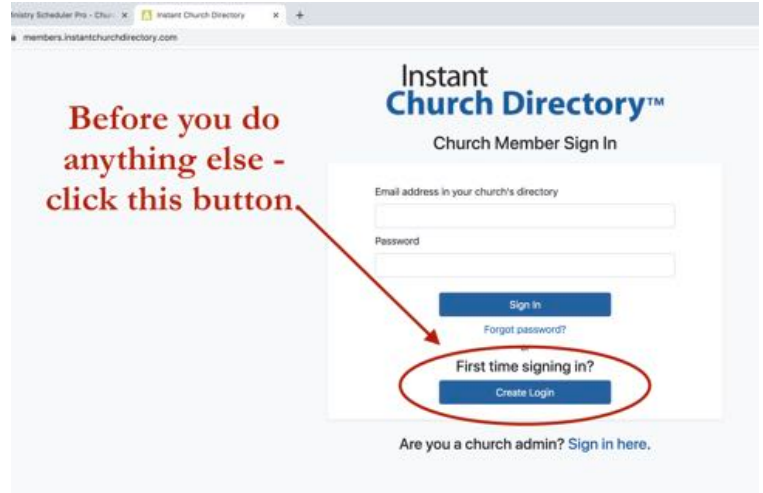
inistry Scheduler Pro - Chur ×   Instant Church Directory ×   +

members.instantchurchdirectory.com

Before you do anything else - click this button.

Instant
Church Directory™

Church Member Sign In

Email address in your church's directory

Password

Sign In

Forgot password?

or

First time signing in?

Create Login

Are you a church admin? Sign in here.